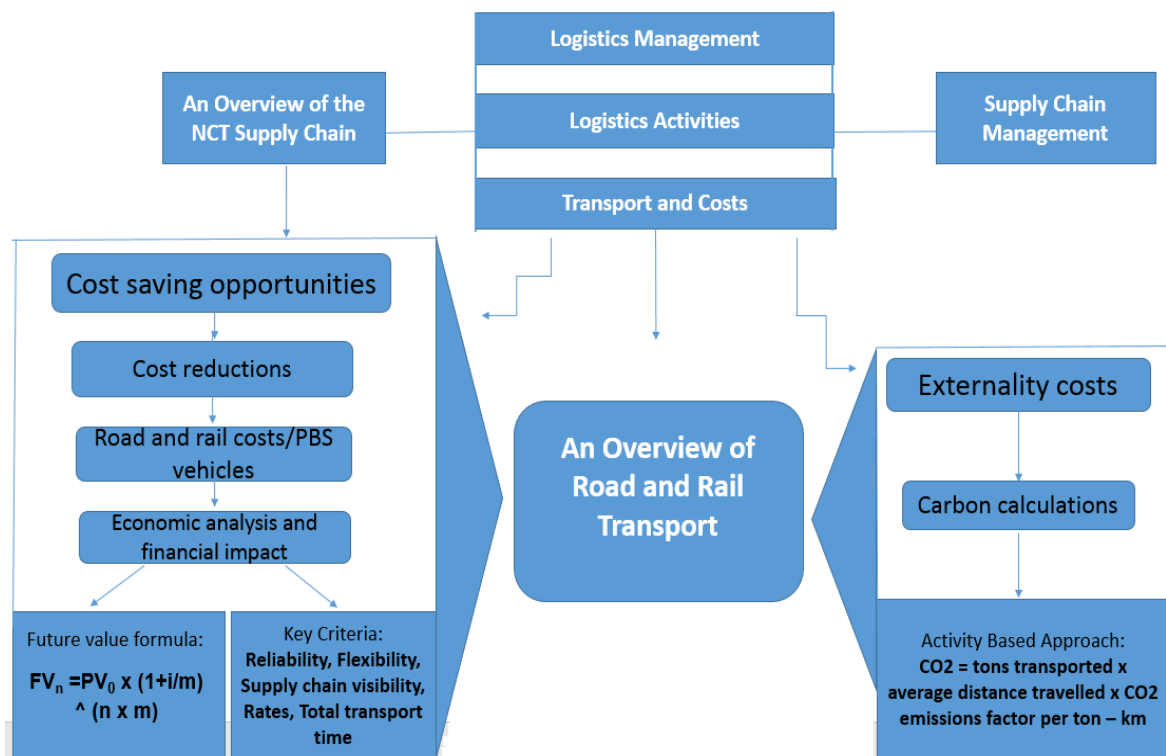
Logistics Management

Logistics Activities

Transport and Costs

An Overview of the NCT Supply Chain

Supply Chain Management

Cost saving opportunities

Cost reductions

Road and rail costs/PBS vehicles

Economic analysis and financial impact

Future value formula:

$FV_n = PV_0 \times (1+i/m)$ ^ (n x m)

Key Criteria:
Reliability, Flexibility, Supply chain visibility, Rates, Total transport time

An Overview of Road and Rail Transport

Externality costs

Carbon calculations

Activity Based Approach:
CO2 = tons transported x average distance travelled x CO2 emissions factor per ton – km